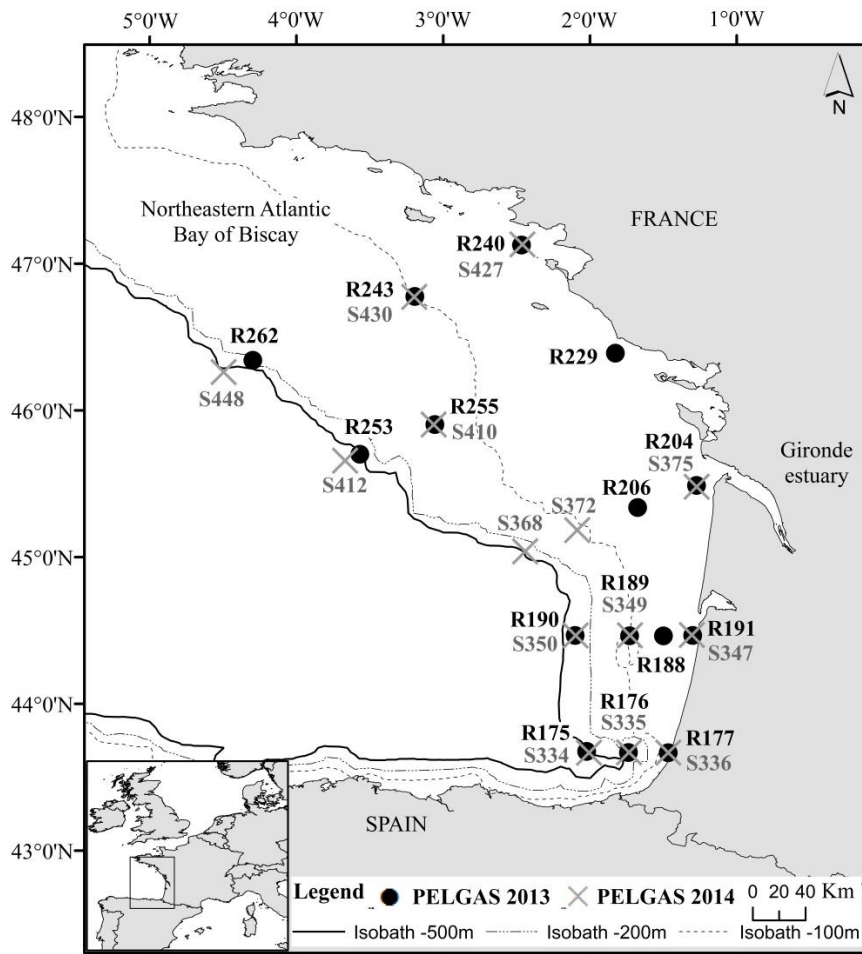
5°0'W 4°0'W 3°0'W 2°0'W 1°0'W

N

48°0'N

47°0'N

46°0'N

45°0'N

44°0'N

43°0'N

Northeastern Atlantic
Bay of Biscay

FRANCE

R240
S427

R243
S430

R229

R262

S448

R255
S410

R253

S412

R204
S375

Gironde estuary

R206

S372

S368

R189
S349

R190
S350

R191
S347

R188

R176
S335

R175
S334

R177
S336

SPAIN

Legend PELGAS 2013 PELGAS 2014 0 20 40 Km

Isobath -500m Isobath -200m Isobath -100m